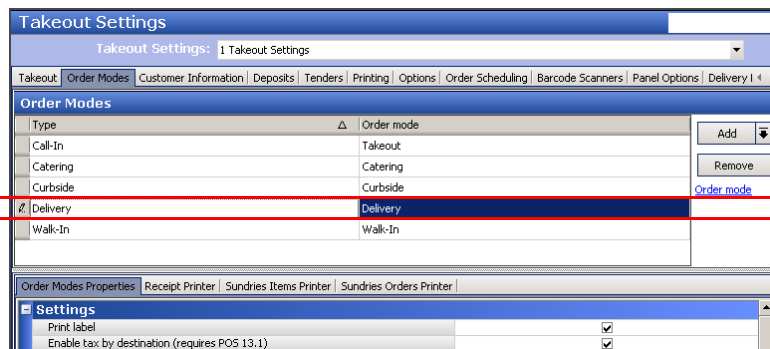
Takeout Settings

Takeout Settings: 1 Takeout Settings

Takeout | Order Modes | Customer Information | Deposits | Tenders | Printing | Options | Order Scheduling | Barcode Scanners | Panel Options | Delivery I

Order Modes

| Type | Order mode |
|---|---|
| Call-In | Takeout |
| Catering | Catering |
| Curbside | Curbside |
| Delivery | Delivery |
| Walk-In | Walk-In |

Add

Remove

Order mode

Order Modes Properties | Receipt Printer | Sundries Items Printer | Sundries Orders Printer

Settings

Print label ✓

Enable tax by destination (requires POS 13.1) ✓